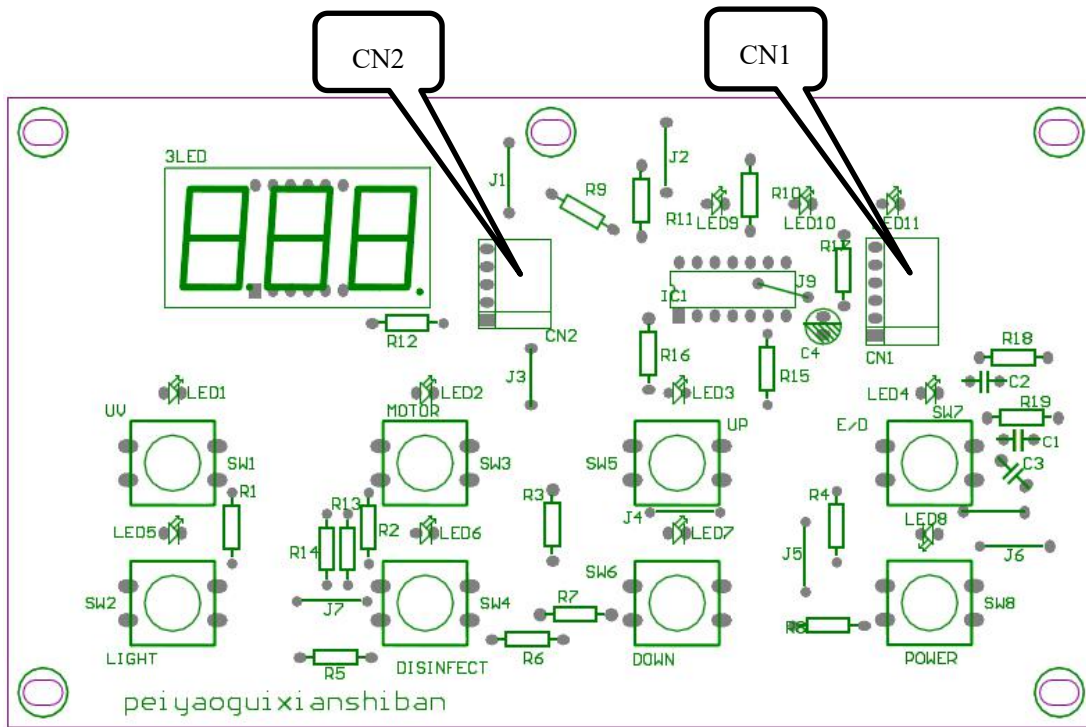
CN2

CN1

3LED

J1
R9
J2
R11
LED9
R10
LED10
LED11
R17
CN2
IC1
J9
R12
C4
CN1
R16
R15
R18
J3
LED1
LED2
LED3
LED4
C2
R19
UV
MOTOR
UP
E/D
SW7
C1
SW1
SW3
SW5
C3
R1
R3
R4
R13
J4
LED8
LED5
R2
LED6
LED7
R14
J5
J6
SW6
SW2
J7
SW4
R7
SW8
R8
LIGHT
R6
R5
DISINFECT
DOWN
POWER
peiyaoguixianshiban